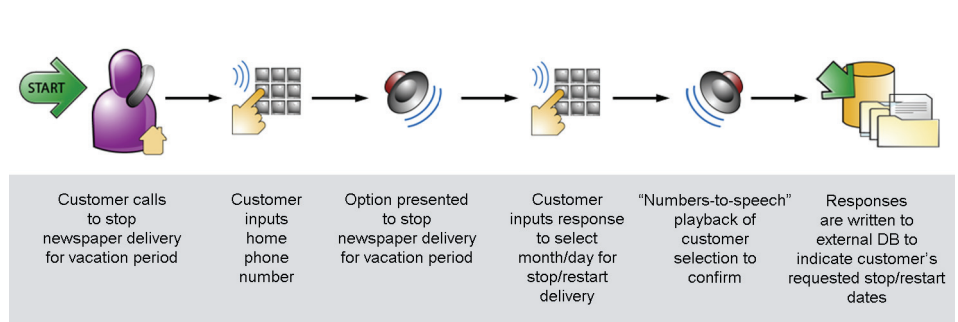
START

Customer calls to stop newspaper delivery for vacation period

Customer inputs home phone number

Option presented to stop newspaper delivery for vacation period

Customer inputs response to select month/day for stop/restart delivery

“Numbers-to-speech” playback of customer selection to confirm

Responses are written to external DB to indicate customer’s requested stop/restart dates